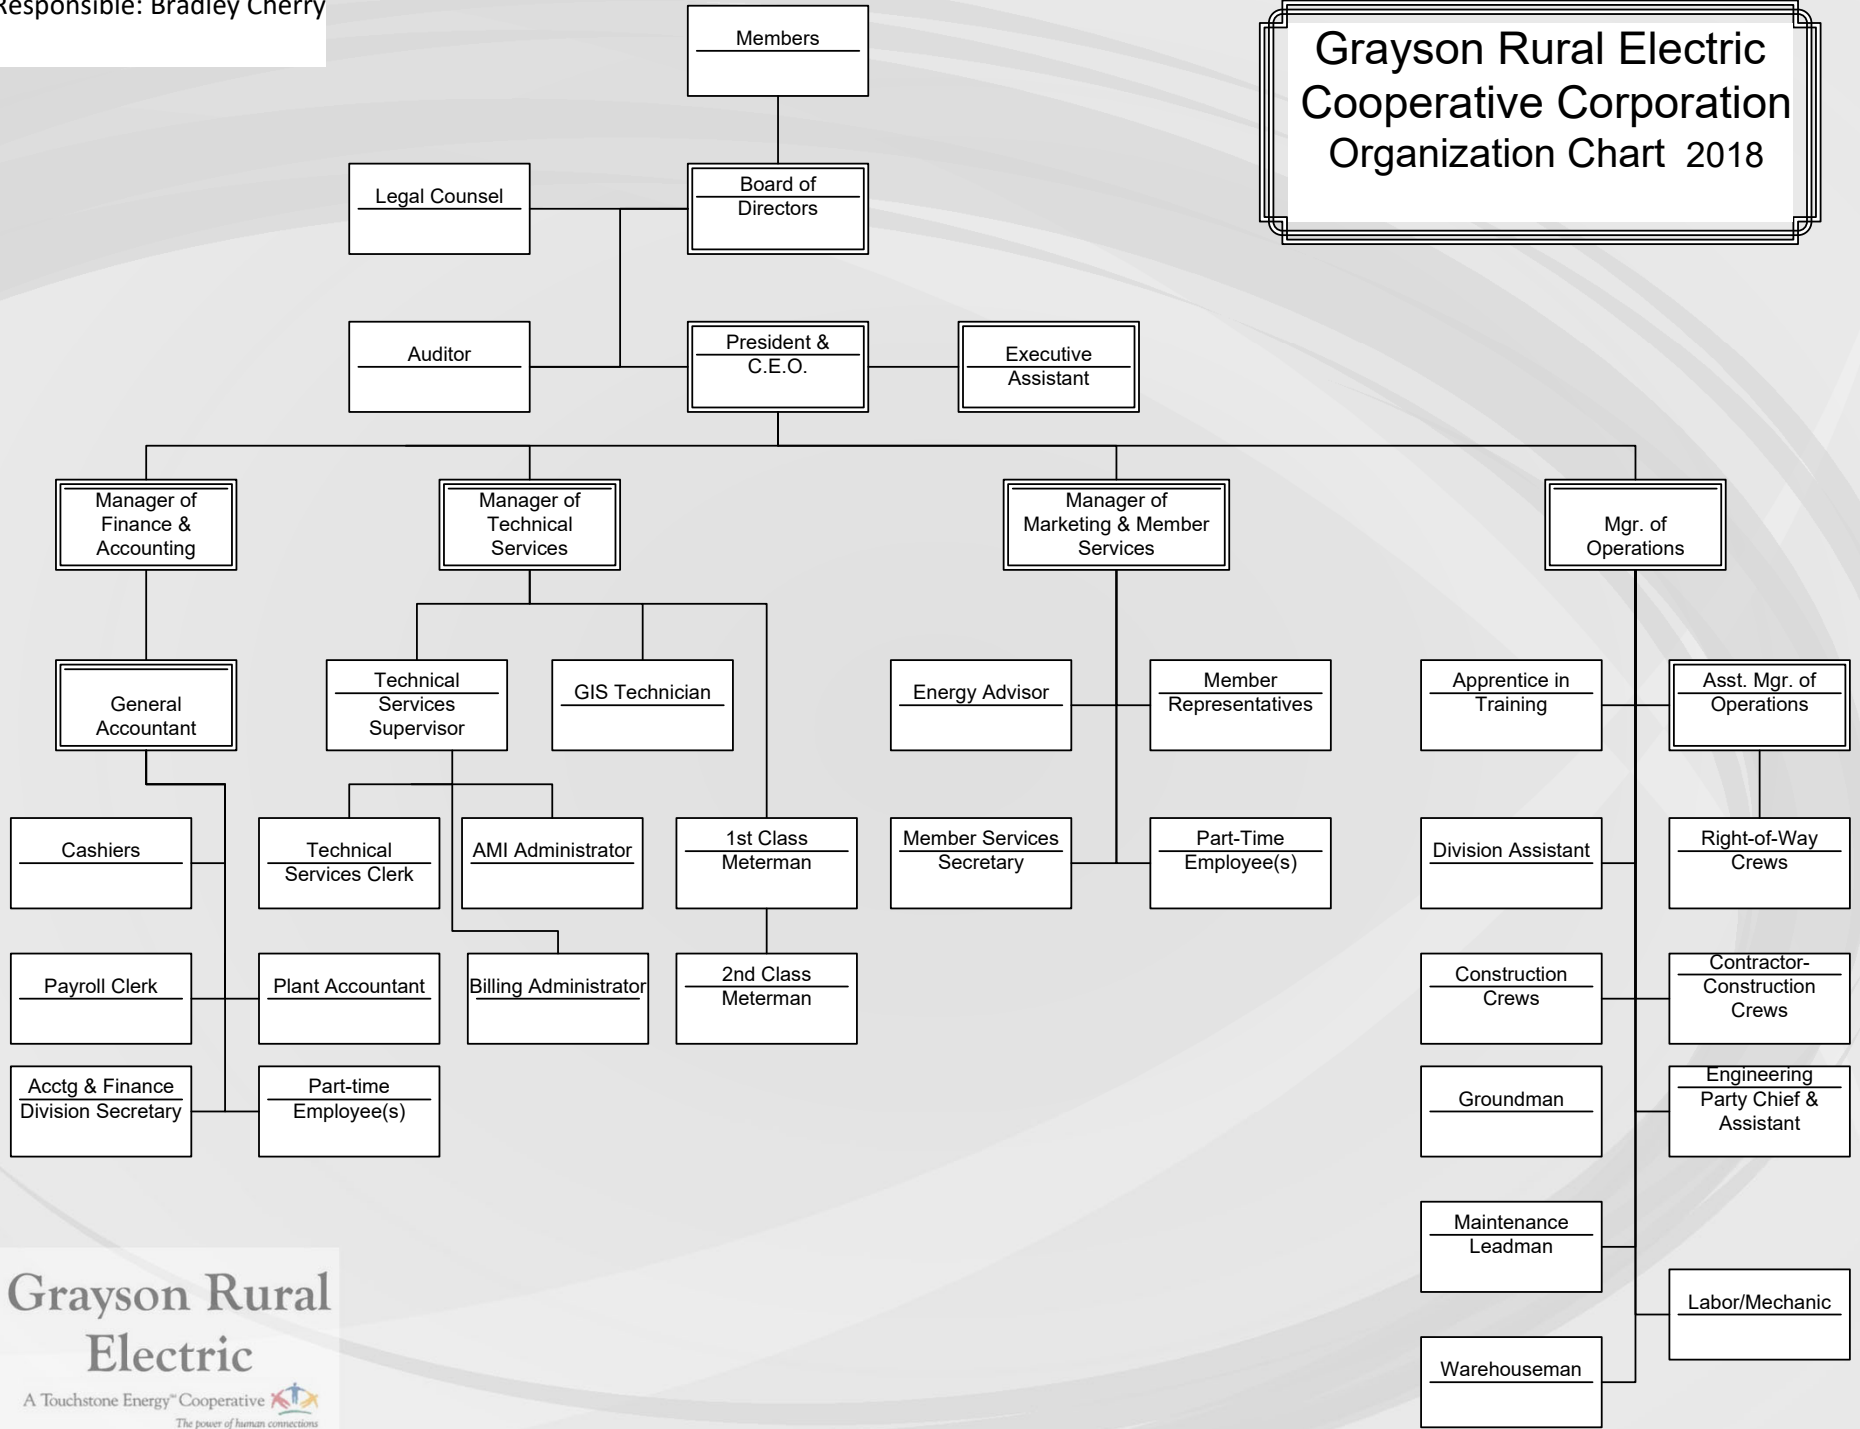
Responsible: Bradley Cherry

Grayson Rural Electric Cooperative Corporation Organization Chart 2018

Members

Legal Counsel

Board of Directors

Auditor

President & C.E.O.

Executive Assistant

Manager of Finance & Accounting

Manager of Technical Services

Manager of Marketing & Member Services

Mgr. of Operations

General Accountant

Technical Services Supervisor

GIS Technician

Energy Advisor

Member Representatives

Apprentice in Training

Asst. Mgr. of Operations

Cashiers

Technical Services Clerk

AMI Administrator

1st Class Meterman

Member Services Secretary

Part-Time Employee(s)

Division Assistant

Right-of-Way Crews

Payroll Clerk

Plant Accountant

Billing Administrator

2nd Class Meterman

Construction Crews

Contractor-Construction Crews

Acctg & Finance Division Secretary

Part-time Employee(s)

Groundman

Engineering Party Chief & Assistant

Maintenance Leadman

Labor/Mechanic

Warehouseman

Grayson Rural Electric
A Touchstone Energy® Cooperative
The power of human connections